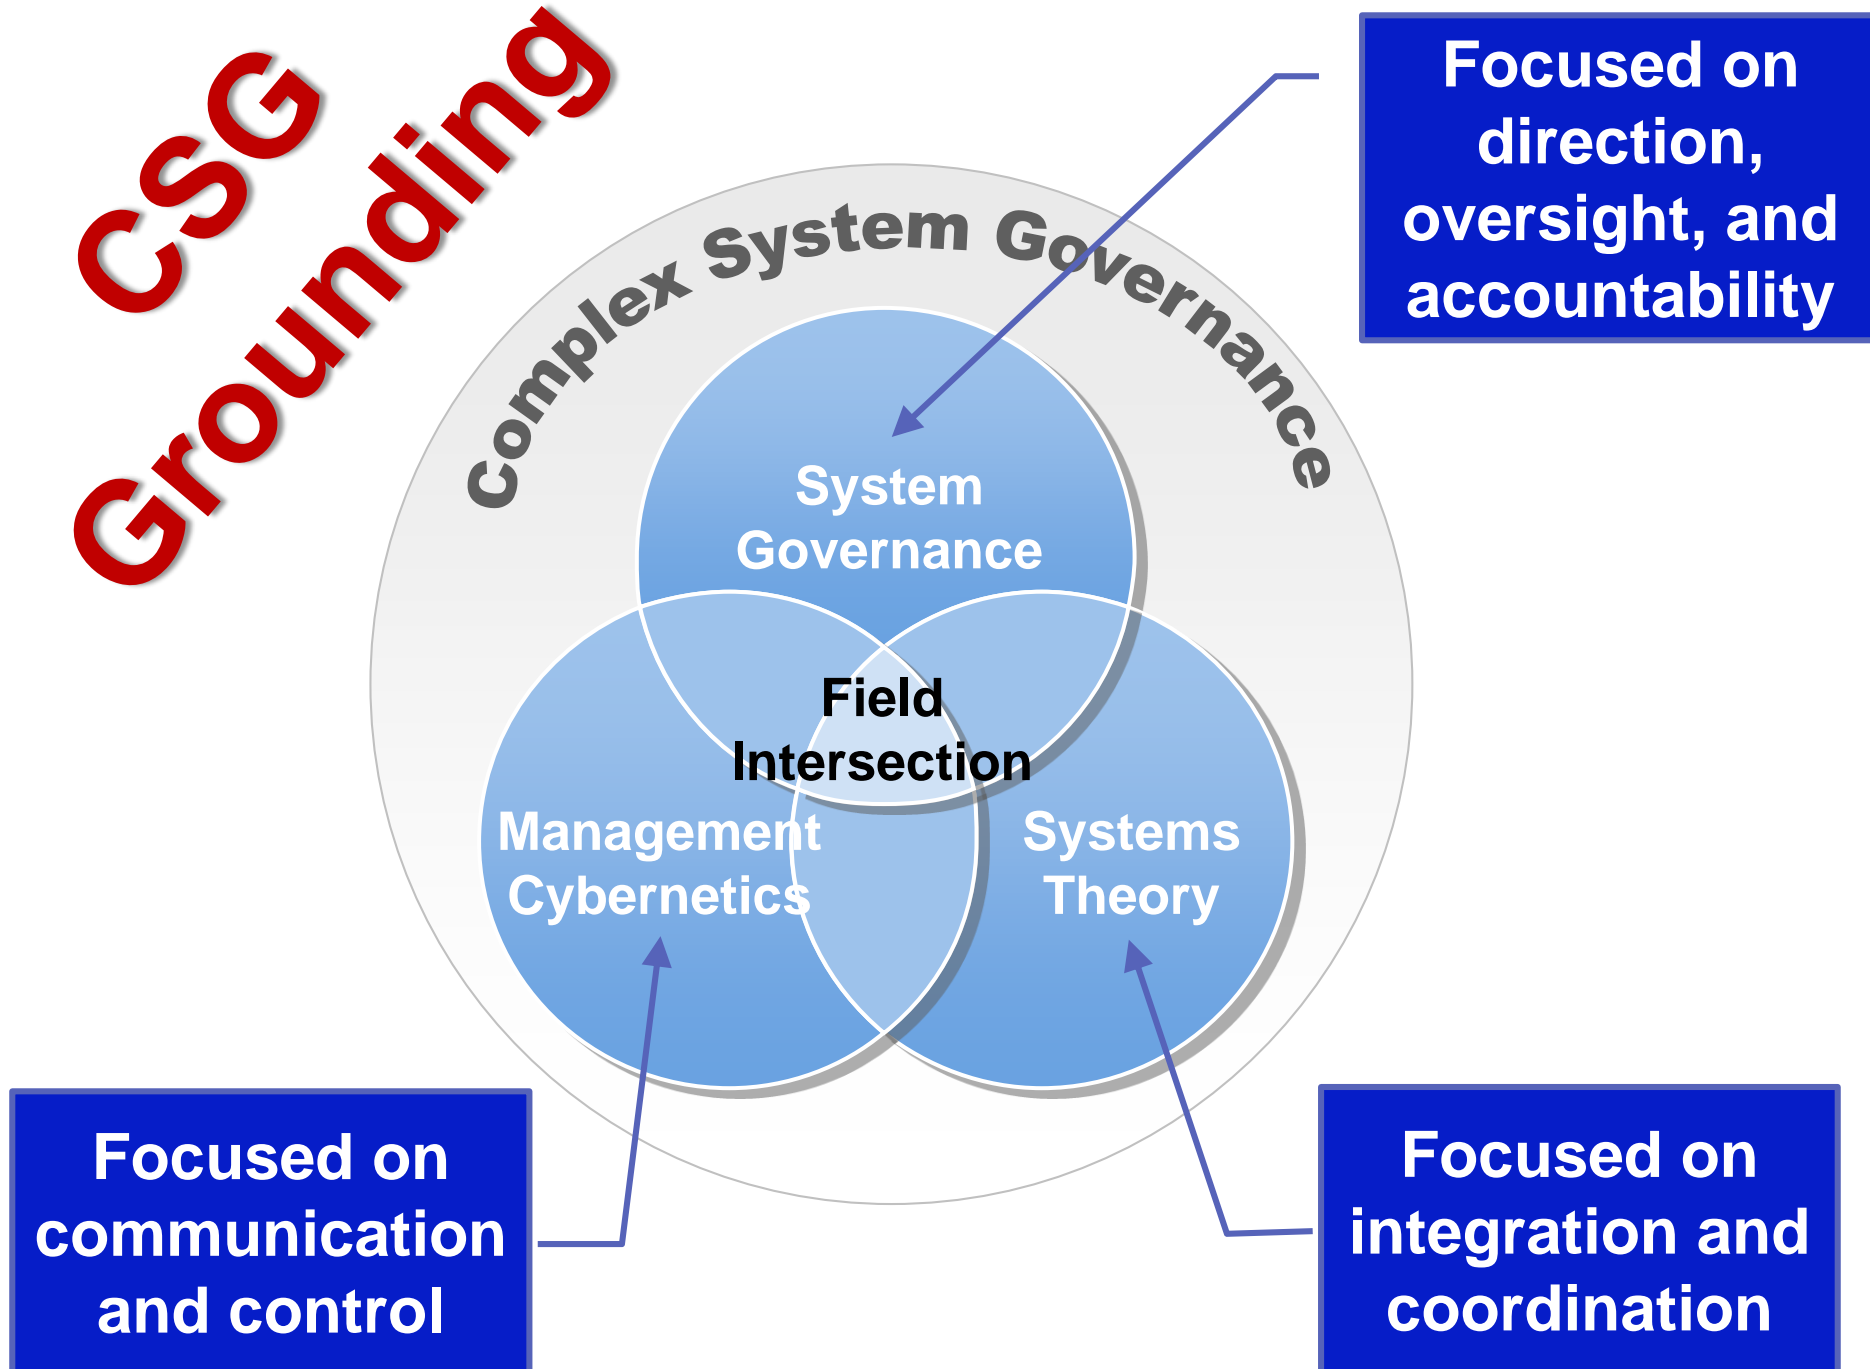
CSG Grounding

Focused on direction, oversight, and accountability

Complex System Governance

System Governance

Field Intersection

Management Cybernetics

Systems Theory

Focused on communication and control

Focused on integration and coordination